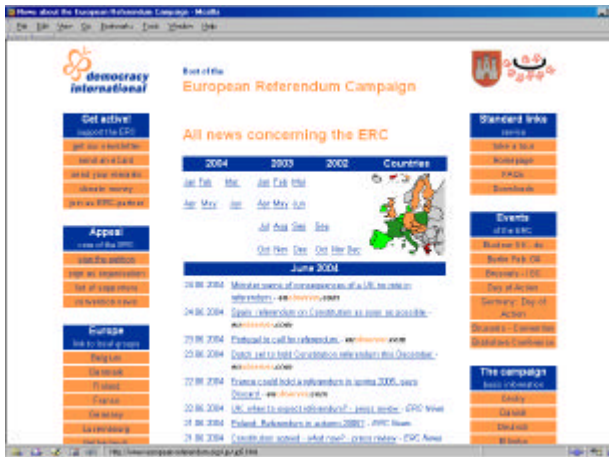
News about the European Referendum Campaign - Mozilla

File Edit View Go Bookmarks Tools Window Help

democracy international

Start of the European Referendum Campaign

All news concerning the ERC

Get active! support the ERC
get our newsletter
send an ecard
send your remarks
donate money
join as ERC-partner

Appeal
core of the ERC
sign the petition
sign as organisation
list of supporters
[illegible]

Europe
link to local groups
Belgium
Denmark
Finland
France
Germany
Luxembourg
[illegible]

| 2004 | 2003 | 2002 | Countries |
|---|---|---|---|
| Jan Feb Mar | Jan Feb Mar | | |
| Apr May Jun | Apr May Jun | | |
| | Jul Aug Sep | Sep | |
| | Oct Nov Dec | Oct Nov Dec | |

June 2004

24.06.2004 Minister warns of consequences of a UK no vote in referendum - euobserver.com
24.06.2004 Spain: referendum on Constitution as soon as possible - euobserver.com
23.06.2004 Portugal to call for referendum - euobserver.com
23.06.2004 Dutch set to hold Constitution referendum this December - euobserver.com
22.06.2004 France could hold a referendum in spring 2005, says Giscard - euobserver.com
22.06.2004 UK: when to expect referendum? - press review - ERC News
21.06.2004 Poland: Referendum in autumn 2005? - ERC News
21.06.2004 Constitution agreed - what now? - press review - ERC News

Standard links
service
take a tour
frontpage
FAQs
Downloads

Events
of the ERC
Brussels 5.6.. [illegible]
Berlin Feb. 04
Brussels - IRI
Day of Action
Germany: Day of Action
Brussels - Convention
Bratislava Conference

The campaign
basic information
English
Dansk
Deutsch
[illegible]

http://www.european-referendum.org/ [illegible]